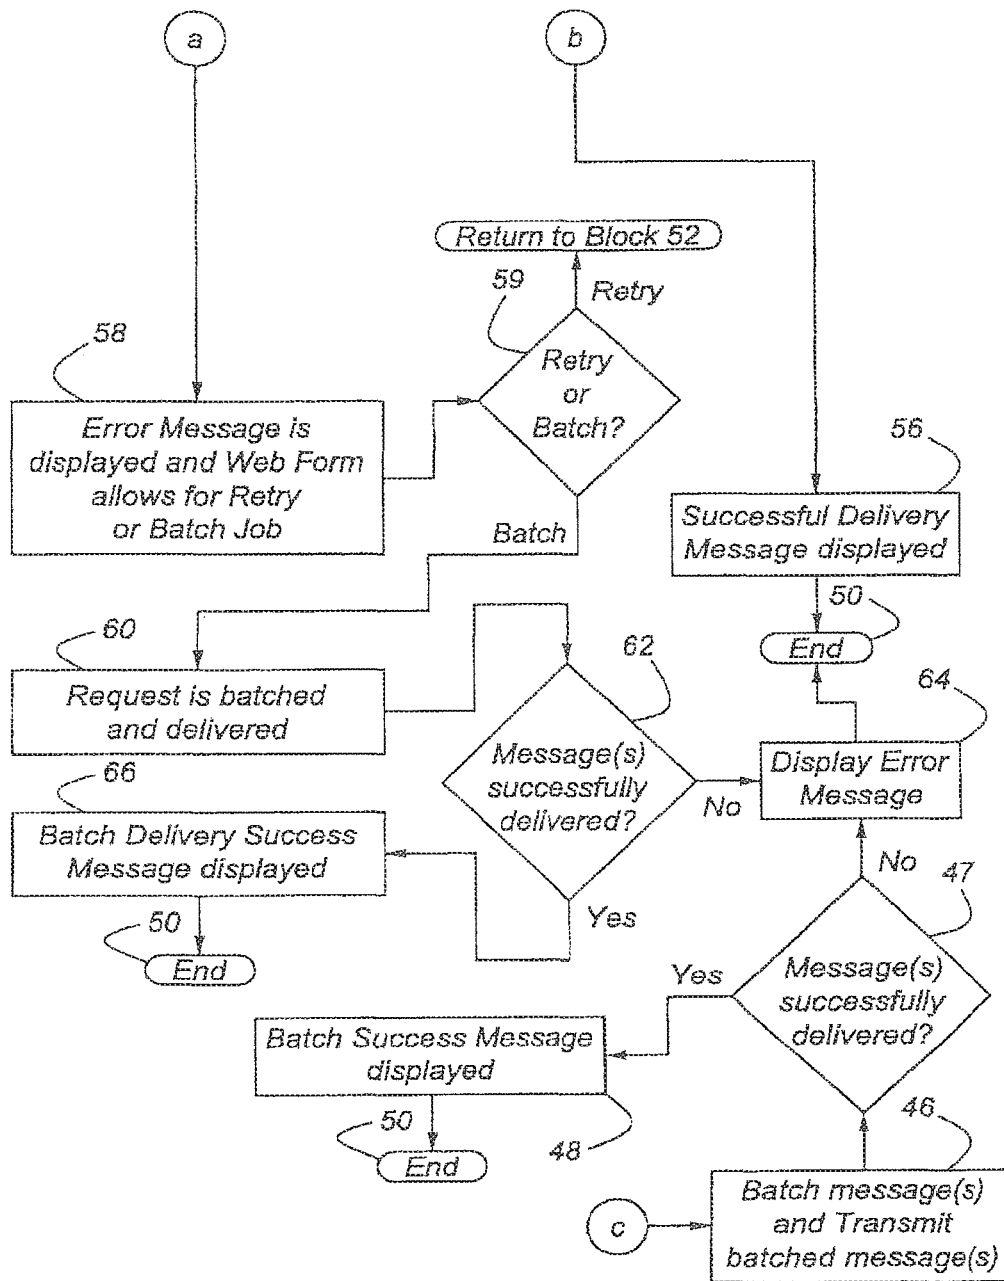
a

b

Return to Block 52

59

Retry

58

Retry or Batch?

Error Message is displayed and Web Form allows for Retry or Batch Job

56

Successful Delivery Message displayed

Batch

50

End

60

62

Request is batched and delivered

64

66

Message(s) successfully delivered?

Display Error Message

No

Batch Delivery Success Message displayed

No

47

Yes

50

End

Yes

Message(s) successfully delivered?

Batch Success Message displayed

46

50

48

End

c

Batch message(s) and Transmit batched message(s)